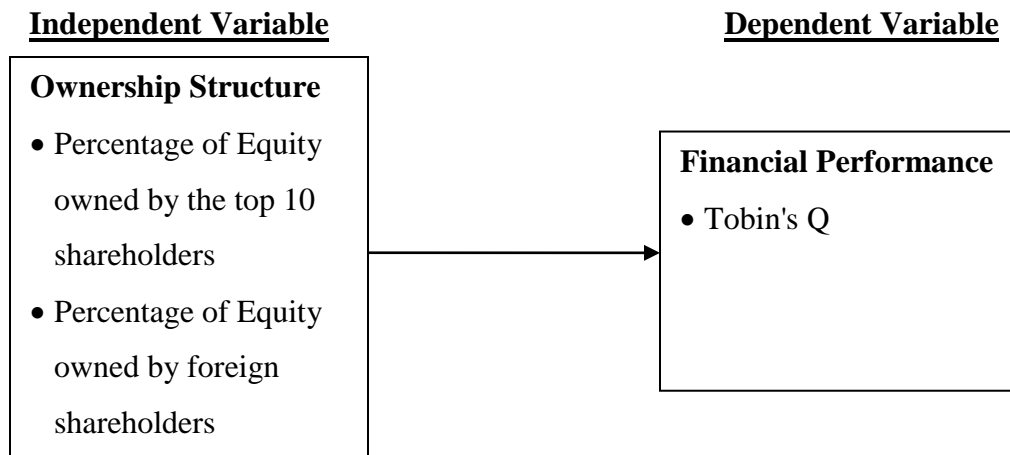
Independent Variable

Dependent Variable

Ownership Structure

- Percentage of Equity owned by the top 10 shareholders
- Percentage of Equity owned by foreign shareholders

Financial Performance

- Tobin's Q